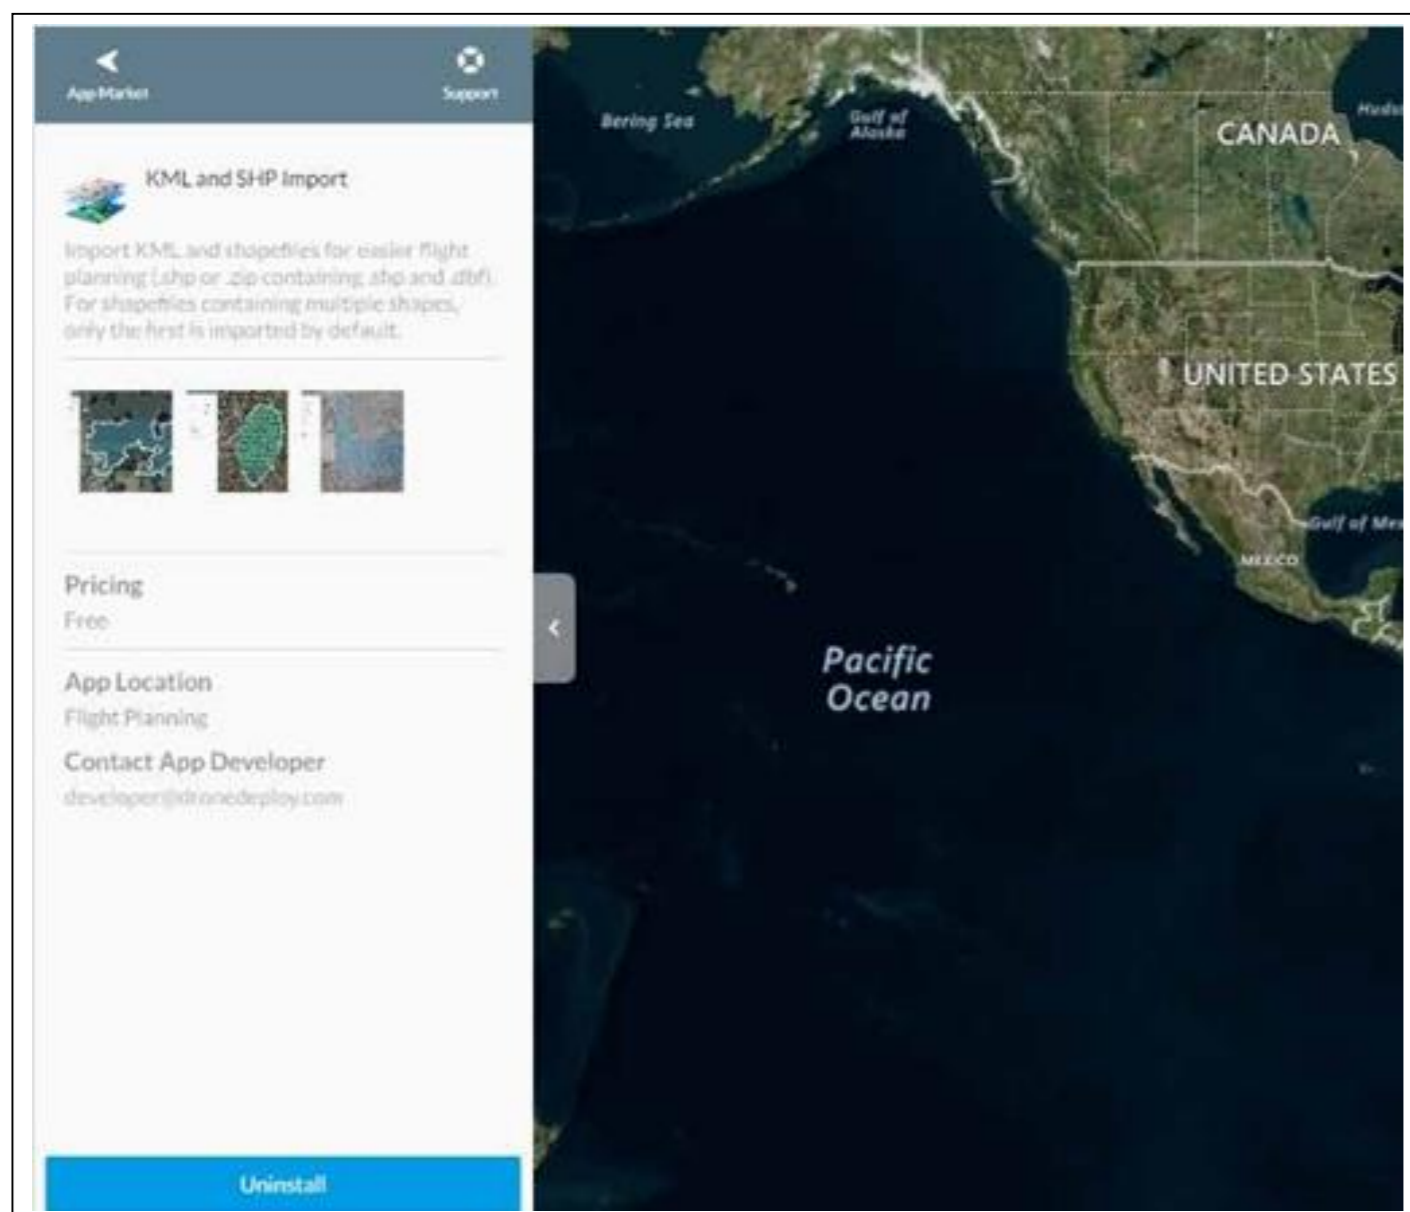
App Market

Support

KML and SHP Import

Import KML and shapefiles for easier flight planning (.shp or .zip containing .shp and .dbf). For shapefiles containing multiple shapes, only the first is imported by default.

Pricing
Free

App Location
Flight Planning

Contact App Developer
developer@dronedeploy.com

Uninstall

Bering Sea

Gulf of Alaska

CANADA

Huds

UNITED STATES

Gulf of Mex

MEXICO

Pacific Ocean